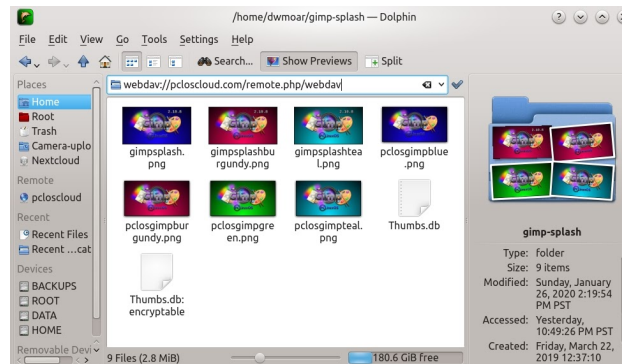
/home/dwmoar/gimp-splash — Dolphin

File Edit View Go Tools Settings Help

Search... Show Previews Split

Places
Home
Root
Trash
Camera-uplo
Nextcloud
Remote
pcloscloud
Recent
Recent Files
Recent ...cat
Devices
BACKUPS
ROOT
DATA
HOME
Removable Dev

webdav://pcloscloud.com/remote.php/webdav

gimpsplash.png
gimpsplashburgundy.png
gimpsplashteal.png
pclosgimpblue.png
pclosgimpburgundy.png
pclosgimpgreen.png
pclosgimpteal.png
Thumbs.db
Thumbs.db:encryptable

gimp-splash
Type: folder
Size: 9 items
Modified: Sunday, January 26, 2020 2:19:54 PM PST
Accessed: Yesterday, 10:49:26 PM PST
Created: Friday, March 22, 2019 12:37:10

9 Files (2.8 MiB)
180.6 GiB free